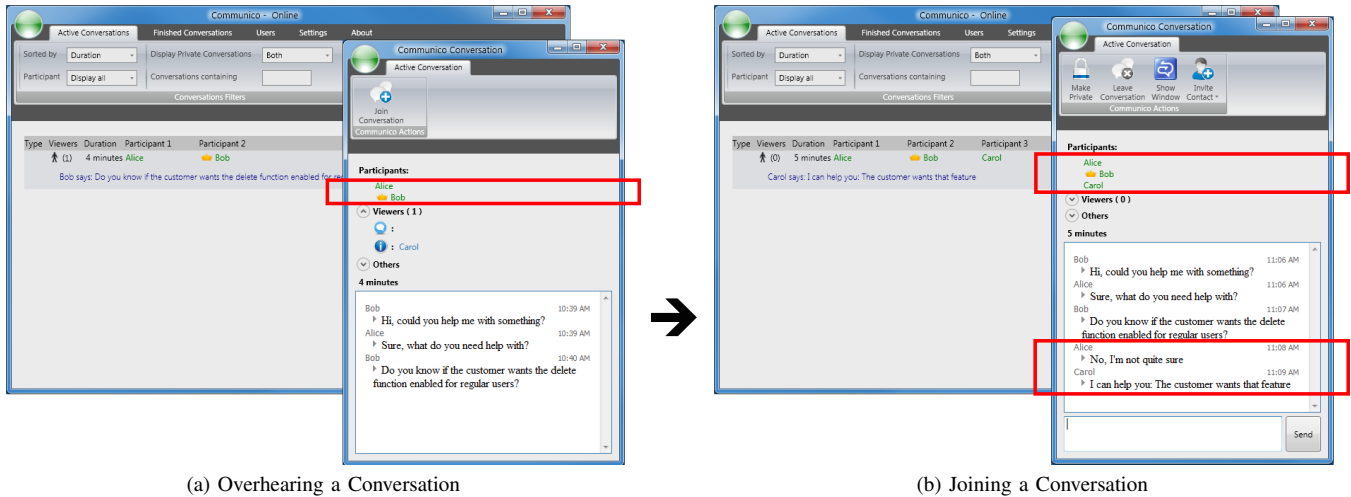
Communico - Online

Active Conversations | Finished Conversations | Users | Settings | About

Sorted by | Duration
Display Private Conversations | Both
Participant | Display all
Conversations containing
Conversations Filters

| Type | Viewers | Duration | Participant 1 | Participant 2 |
|---|---|---|---|---|
| | (1) | 4 minutes | Alice | Bob |

Bob says: Do you know if the customer wants the delete function enabled for re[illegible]

Communico Conversation

Active Conversation

Join Conversation
Communico Actions

Participants:
Alice
Bob
Viewers ( 1 )
:
: Carol
Others
4 minutes

Bob 10:39 AM
Hi, could you help me with something?
Alice 10:39 AM
Sure, what do you need help with?
Bob 10:40 AM
Do you know if the customer wants the delete function enabled for regular users?

(a) Overhearing a Conversation

Communico - Online

Active Conversations | Finished Conversations | Users | Settings

Sorted by | Duration
Display Private Conversations | Both
Participant | Display all
Conversations containing
Conversations Filters

| Type | Viewers | Duration | Participant 1 | Participant 2 | Participant 3 |
|---|---|---|---|---|---|
| | (0) | 5 minutes | Alice | Bob | Carol |

Carol says: I can help you: The customer wants that feature

Communico Conversation

Active Conversation

Make Private | Leave Conversation | Show Window | Invite Contact
Communico Actions

Participants:
Alice
Bob
Carol
Viewers ( 0 )
Others
5 minutes

Bob 11:06 AM
Hi, could you help me with something?
Alice 11:06 AM
Sure, what do you need help with?
Bob 11:07 AM
Do you know if the customer wants the delete function enabled for regular users?
Alice 11:08 AM
No, I'm not quite sure
Carol 11:09 AM
I can help you: The customer wants that feature

Send

(b) Joining a Conversation